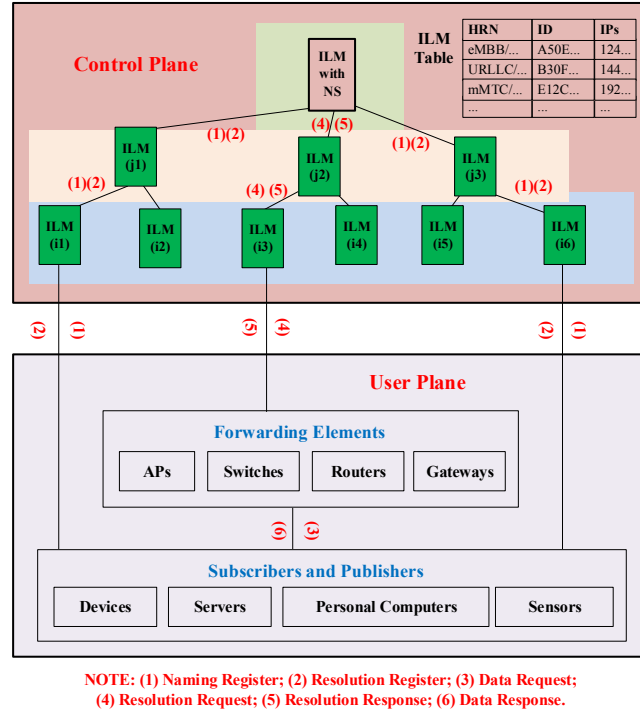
Control Plane

ILM with NS

ILM Table

| HRN | ID | IPs |
|---|---|---|
| eMBB/... | A50E... | 124... |
| URLLC/... | B30F... | 144... |
| mMTC/... | E12C... | 192... |
| ... | ... | ... |

(1)(2)

(4) (5)

(1)(2)

ILM (j1)

ILM (j2)

ILM (j3)

(1)(2)

(4) (5)

(1)(2)

ILM (i1)

ILM (i2)

ILM (i3)

ILM (i4)

ILM (i5)

ILM (i6)

(2) (1)

(5) (4)

(2) (1)

User Plane

Forwarding Elements

APs

Switches

Routers

Gateways

(6) (3)

Subscribers and Publishers

Devices

Servers

Personal Computers

Sensors

NOTE: (1) Naming Register; (2) Resolution Register; (3) Data Request; (4) Resolution Request; (5) Resolution Response; (6) Data Response.